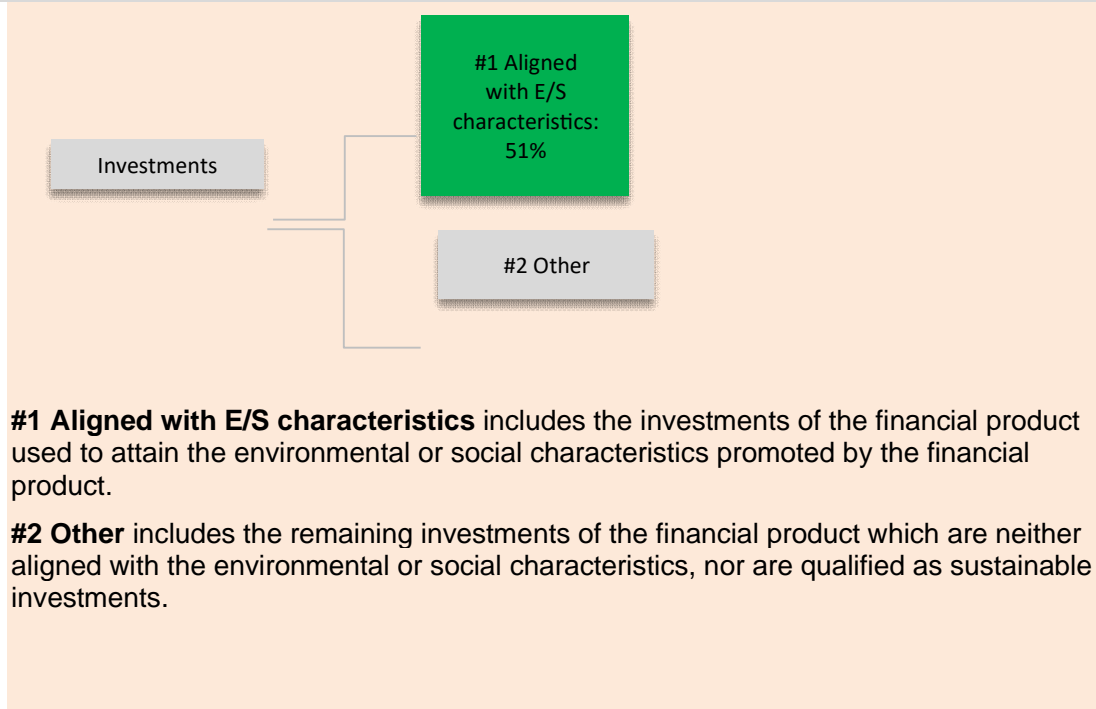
Investments

#1 Aligned with E/S characteristics: 51%

#2 Other

**#1 Aligned with E/S characteristics** includes the investments of the financial product used to attain the environmental or social characteristics promoted by the financial product.

**#2 Other** includes the remaining investments of the financial product which are neither aligned with the environmental or social characteristics, nor are qualified as sustainable investments.